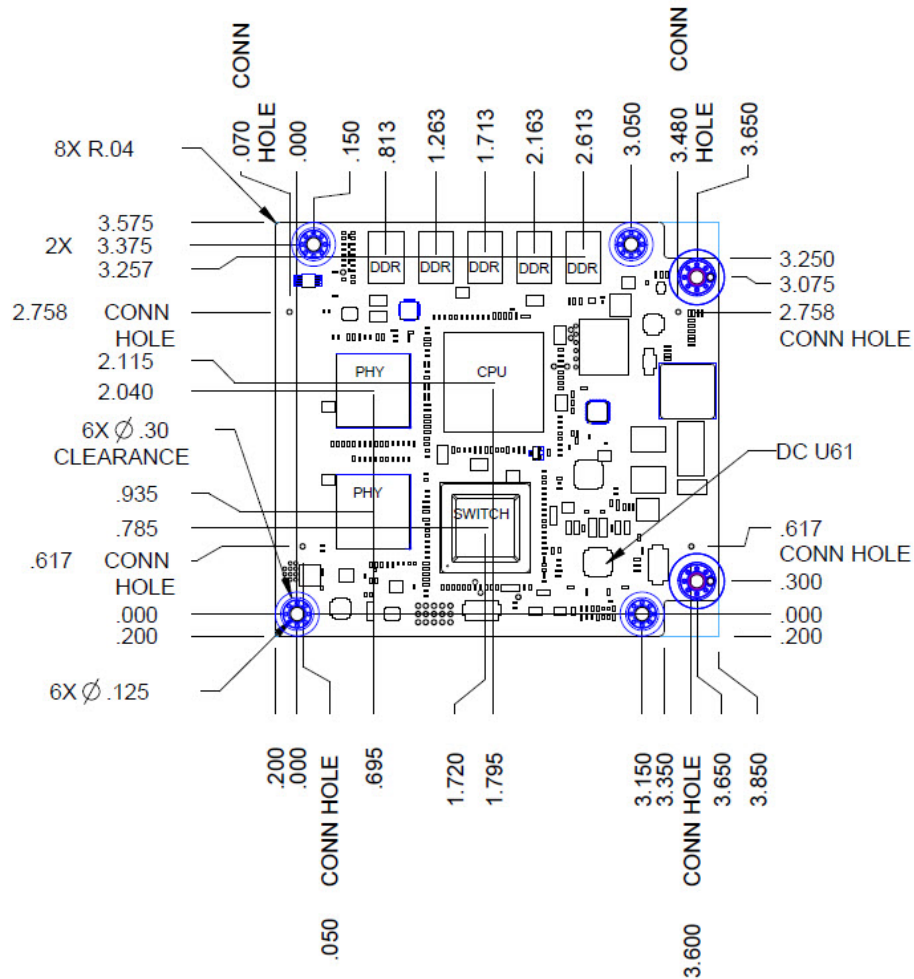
CONN HOLE
.070
.000
.150
.813
1.263
1.713
2.163
2.613
3.050
CONN HOLE
3.480
3.650

8X R.04
3.575
2X 3.375
3.257
2.758 CONN HOLE
2.115
2.040
6X $\varnothing$ .30 CLEARANCE
.935
.785
.617 CONN HOLE
.000
.200
6X $\varnothing$ .125

DDR
DDR
DDR
DDR
DDR
PHY
CPU
PHY
SWITCH

3.250
3.075
2.758 CONN HOLE
DC U61
.617 CONN HOLE
.300
.000
.200

.200
.000
CONN HOLE
.050
.695
1.720
1.795
3.150
3.350
CONN HOLE
3.600
3.650
3.850